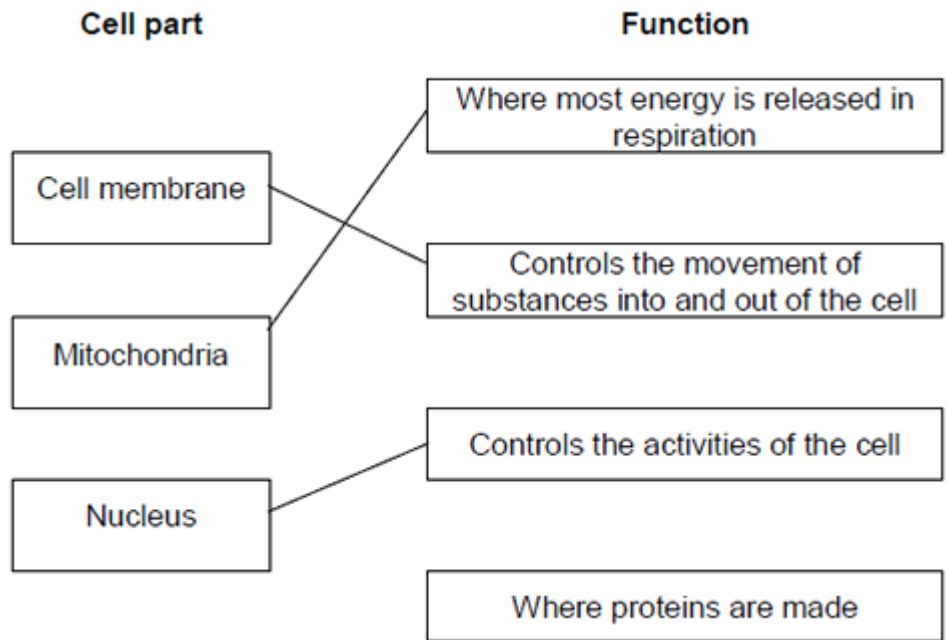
Cell part

Function

Where most energy is released in respiration

Cell membrane

Controls the movement of substances into and out of the cell

Mitochondria

Controls the activities of the cell

Nucleus

Where proteins are made